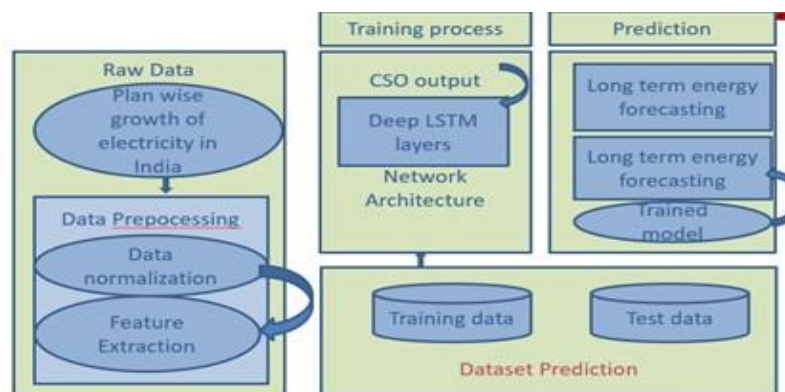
Training process

Prediction

Raw Data

Plan wise growth of electricity in India

Data Prepocessing

Data normalization

Feature Extraction

CSO output

Deep LSTM layers

Network Architecture

Long term energy forecasting

Long term energy forecasting

Trained model

Training data

Test data

Dataset Prediction